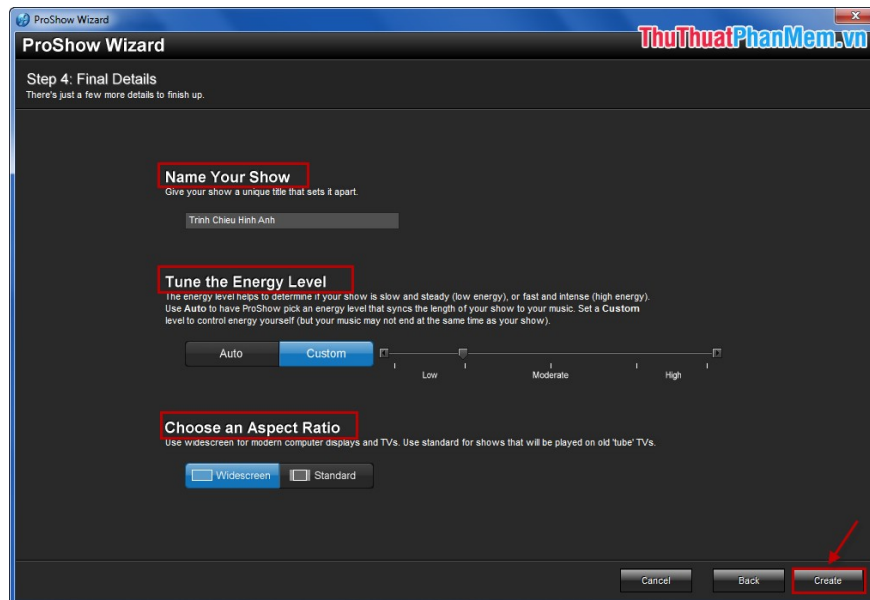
ProShow Wizard

ProShow Wizard

ThuThuatPhanMem.vn

Step 4: Final Details
There's just a few more details to finish up.

Name Your Show
Give your show a unique title that sets it apart.

Trinh Chieu Hinh Anh

Tune the Energy Level
The energy level helps to determine if your show is slow and steady (low energy), or fast and intense (high energy). Use **Auto** to have ProShow pick an energy level that syncs the length of your show to your music. Set a **Custom** level to control energy yourself (but your music may not end at the same time as your show).

Auto Custom

Low Moderate High

Choose an Aspect Ratio
Use widescreen for modern computer displays and TVs. Use standard for shows that will be played on old 'tube' TVs.

Widescreen Standard

Cancel Back Create